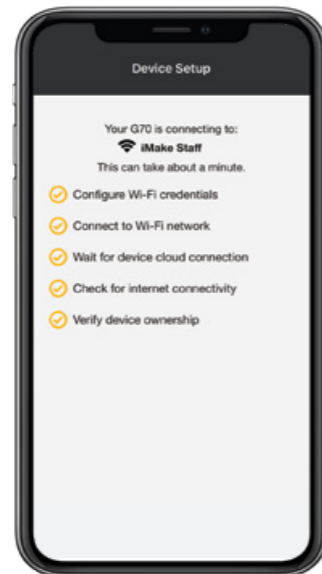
Device Setup

Your G70 is connecting to:
iMake Staff
This can take about a minute.

Configure Wi-Fi credentials
Connect to Wi-Fi network
Wait for device cloud connection
Check for internet connectivity
Verify device ownership